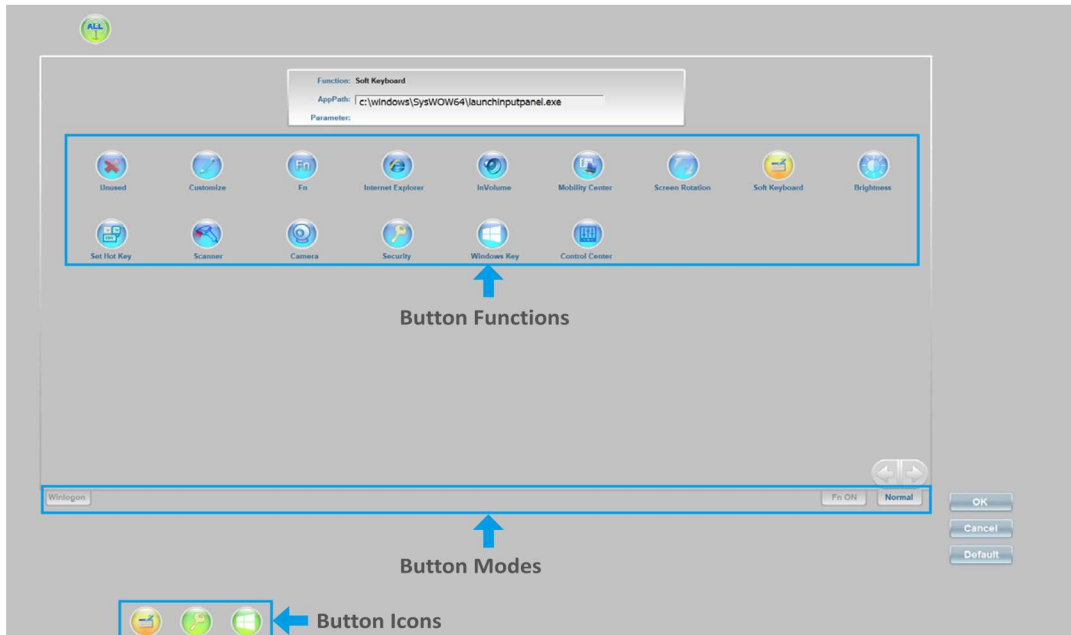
ALL

Function: Soft Keyboard

AppPath: c:\windows\SysWOW64\launchinputpanel.exe

Parameter:

Unused
Customize
Fn
Fn
Internet Explorer
InVolume
Mobility Center
Screen Rotation
Soft Keyboard
Brightness
Set Hot Key
Scanner
Camera
Security
Windows Key
Control Center

Button Functions

Winlogon
Fn ON
Normal

OK
Cancel
Default

Button Modes

Button Icons